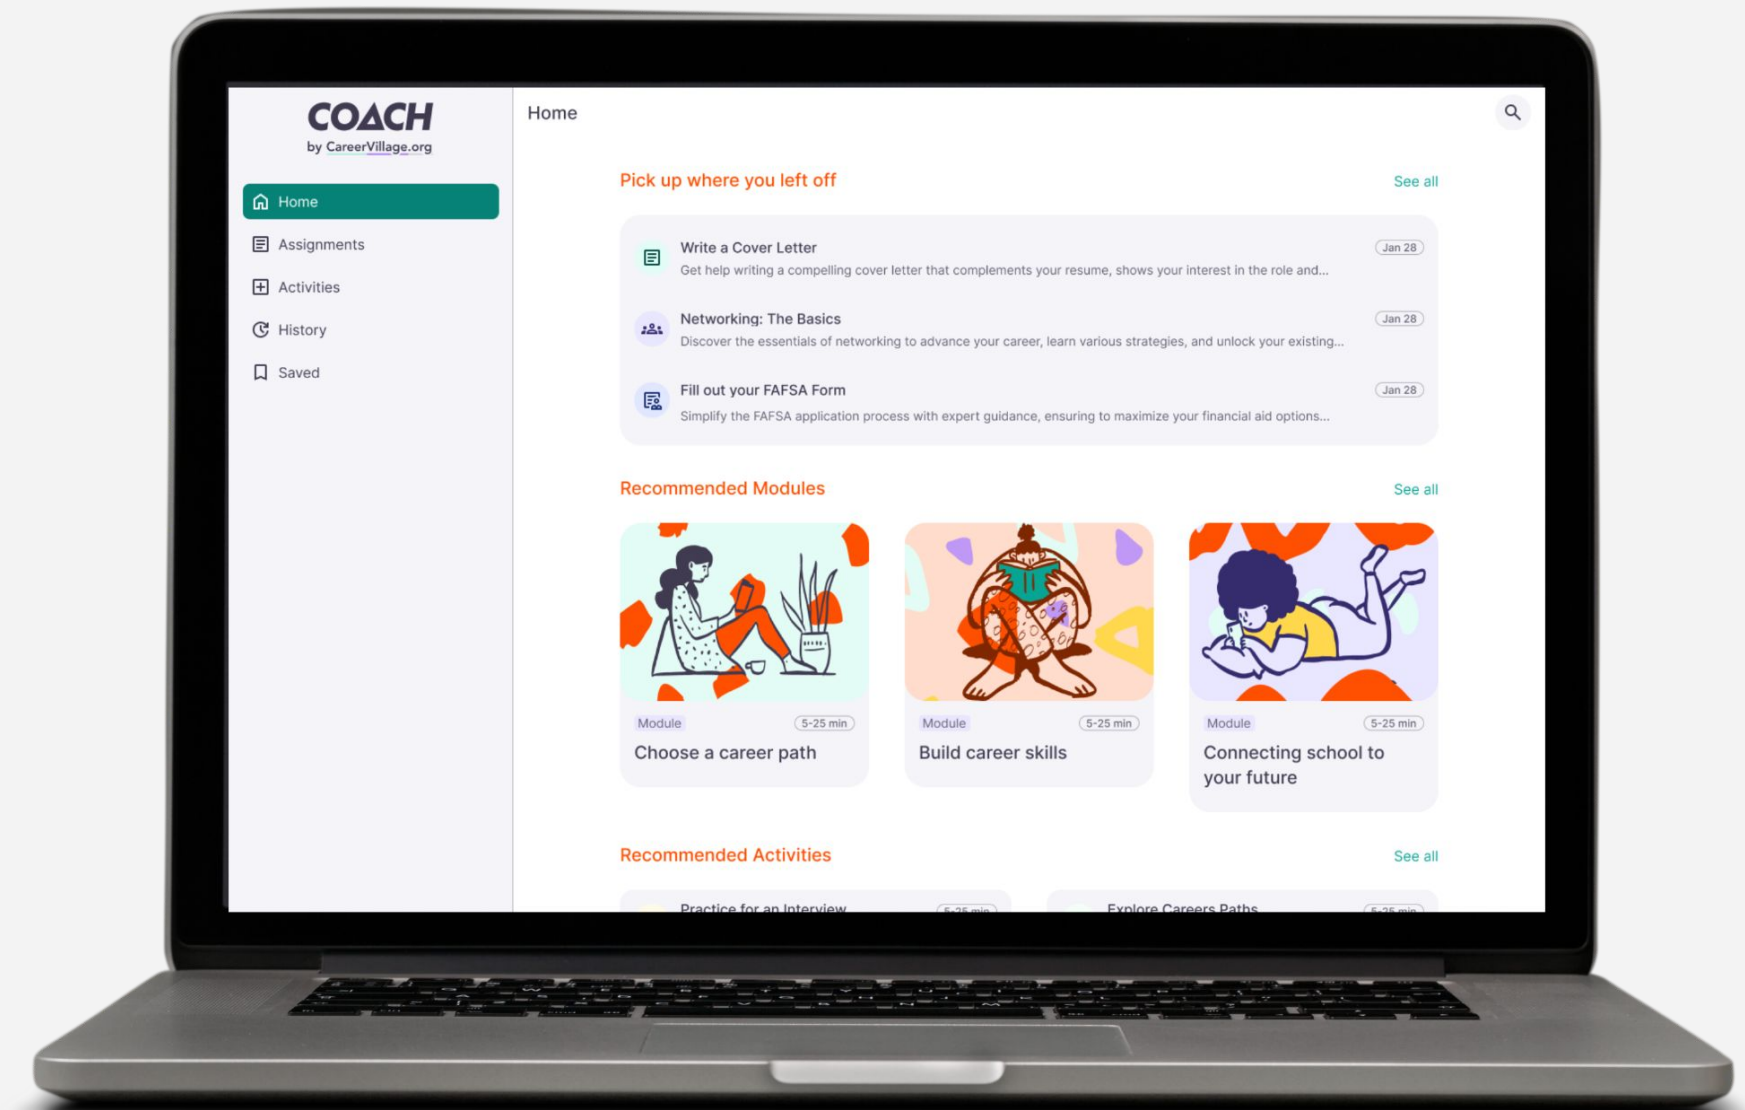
COACH
by CareerVillage.org

Home
Assignments
Activities
History
Saved

Home

Pick up where you left off
See all

Write a Cover Letter
Jan 28
Get help writing a compelling cover letter that complements your resume, shows your interest in the role and...

Networking: The Basics
Jan 28
Discover the essentials of networking to advance your career, learn various strategies, and unlock your existing...

Fill out your FAFSA Form
Jan 28
Simplify the FAFSA application process with expert guidance, ensuring to maximize your financial aid options...

Recommended Modules
See all

Module
5-25 min
Choose a career path

Module
5-25 min
Build career skills

Module
5-25 min
Connecting school to your future

Recommended Activities
See all

Practice for an Interview
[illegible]

Explore Careers Paths
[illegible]